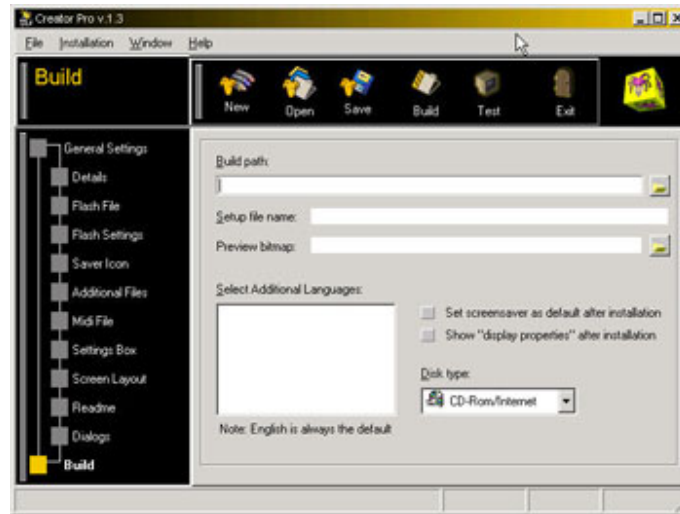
Creator Pro v.1.3

File Installation Window Help

Build

New Open Save Build Test Exit

General Settings
Details
Flash File
Flash Settings
Saver Icon
Additional Files
Midi File
Settings Box
Screen Layout
Readme
Dialogs
Build

Build path:

Setup file name:

Preview bitmap:

Select Additional Languages:

Note: English is always the default

Set screensaver as default after installation

Show "display properties" after installation

Disk type:

CD-Rom/Internet